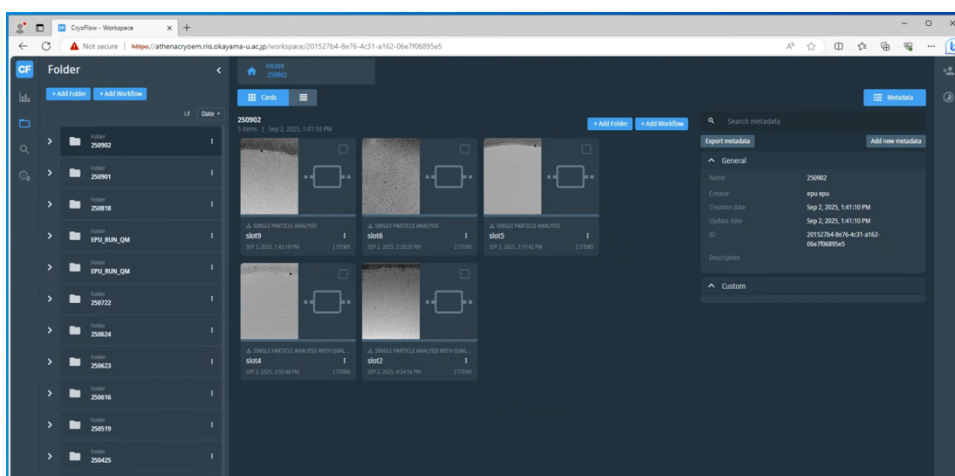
CryoFlow - Workspace ×

Not secure | https://athenacryoem.riis.okayama-u.ac.jp/workspace/201527b4-8e76-4c31-a162-06e7f06895e5

CF

Folder

+ Add Folder + Add Workflow

Date

Folder
250902

Folder
250901

Folder
250818

Folder
EPU_RUN_QM

Folder
EPU_RUN_QM

Folder
250722

Folder
250624

Folder
250623

Folder
250616

Folder
250519

Folder
250425

Folder
250902

Cards

Metadata

250902
5 items | Sep 2, 2025, 1:41:10 PM

+ Add Folder + Add Workflow

SINGLE PARTICLE ANALYSIS
slot9
SEP 2, 2025, 1:42:18 PM 2 ITEMS

SINGLE PARTICLE ANALYSIS
slot6
SEP 2, 2025, 3:29:35 PM 2 ITEMS

SINGLE PARTICLE ANALYSIS
slot5
SEP 2, 2025, 3:15:42 PM 2 ITEMS

SINGLE PARTICLE ANALYSIS WITH QUAL...
slot4
SEP 2, 2025, 3:55:48 PM 2 ITEMS

SINGLE PARTICLE ANALYSIS WITH QUAL...
slot2
SEP 2, 2025, 4:24:56 PM 2 ITEMS

Search metadata

Export metadata

Add new metadata

General

| Name | 250902 |
|---|---|
| Creator | epu epu |
| Creation date | Sep 2, 2025, 1:41:10 PM |
| Update date | Sep 2, 2025, 1:41:10 PM |
| ID | 201527b4-8e76-4c31-a162-06e7f06895e5 |
| Description | |

Custom